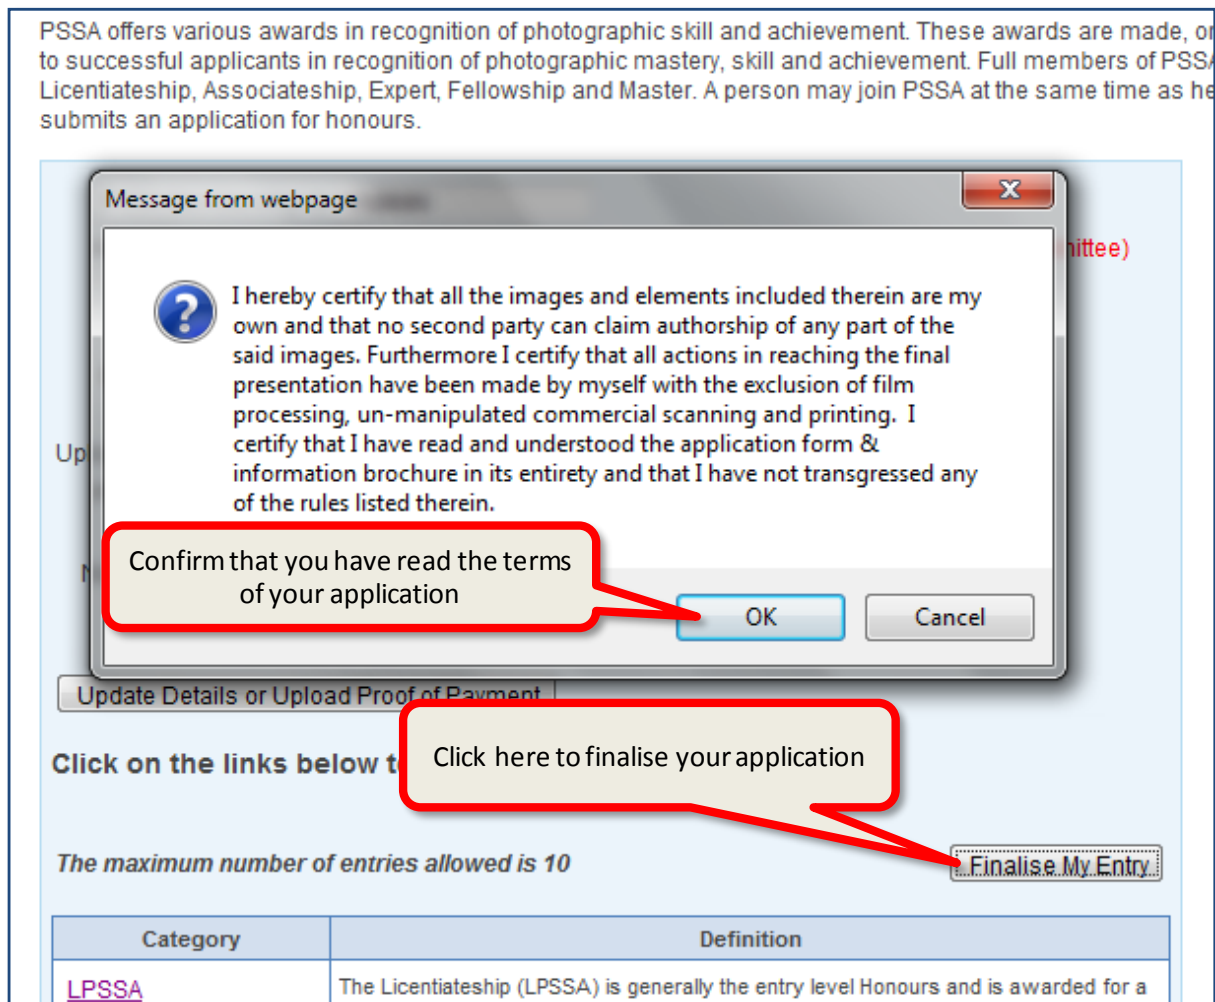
PSSA offers various awards in recognition of photographic skill and achievement. These awards are made, o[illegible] to successful applicants in recognition of photographic mastery, skill and achievement. Full members of PSS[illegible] Licentiateship, Associateship, Expert, Fellowship and Master. A person may join PSSA at the same time as h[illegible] submits an application for honours.

Message from webpage

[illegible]ittee)

I hereby certify that all the images and elements included therein are my own and that no second party can claim authorship of any part of the said images. Furthermore I certify that all actions in reaching the final presentation have been made by myself with the exclusion of film processing, un-manipulated commercial scanning and printing. I certify that I have read and understood the application form & information brochure in its entirety and that I have not transgressed any of the rules listed therein.

Up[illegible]

N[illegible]

Confirm that you have read the terms of your application

OK

Cancel

Update Details or Upload Proof of Payment

Click on the links below t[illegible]

Click here to finalise your application

The maximum number of entries allowed is 10

Finalise My Entry

| Category | Definition |
|---|---|
| LPSSA | The Licentiateship (LPSSA) is generally the entry level Honours and is awarded for a |